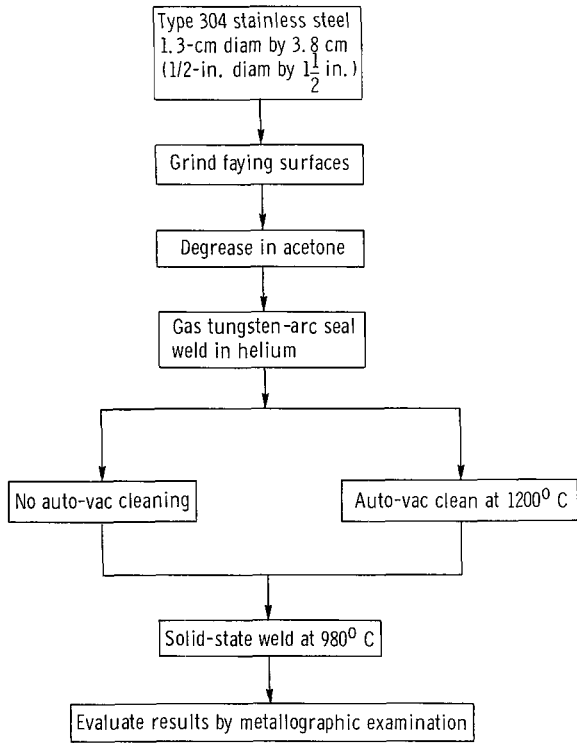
Type 304 stainless steel 1.3-cm diam by 3.8 cm (1/2-in. diam by $1\frac{1}{2}$ in.)

Grind faying surfaces

Degrease in acetone

Gas tungsten-arc seal weld in helium

No auto-vac cleaning

Auto-vac clean at $1200^{0}$ C

Solid-state weld at $980^{0}$ C

Evaluate results by metallographic examination